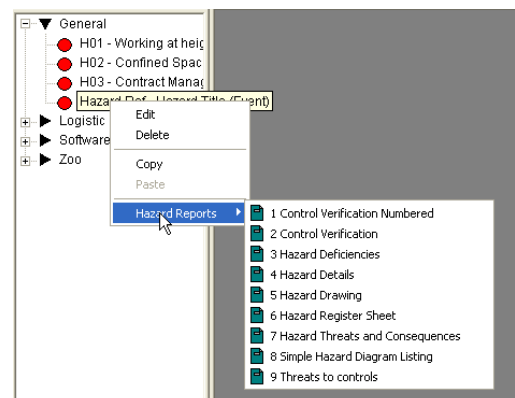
General
H01 - Working at heig
H02 - Confined Spac
H03 - Contract Manag
Hazard Ref - Hazard Title (Event)
Logistic
Software
Zoo

Edit
Delete
Copy
Paste
Hazard Reports

1 Control Verification Numbered
2 Control Verification
3 Hazard Deficiencies
4 Hazard Details
5 Hazard Drawing
6 Hazard Register Sheet
7 Hazard Threats and Consequences
8 Simple Hazard Diagram Listing
9 Threats to controls